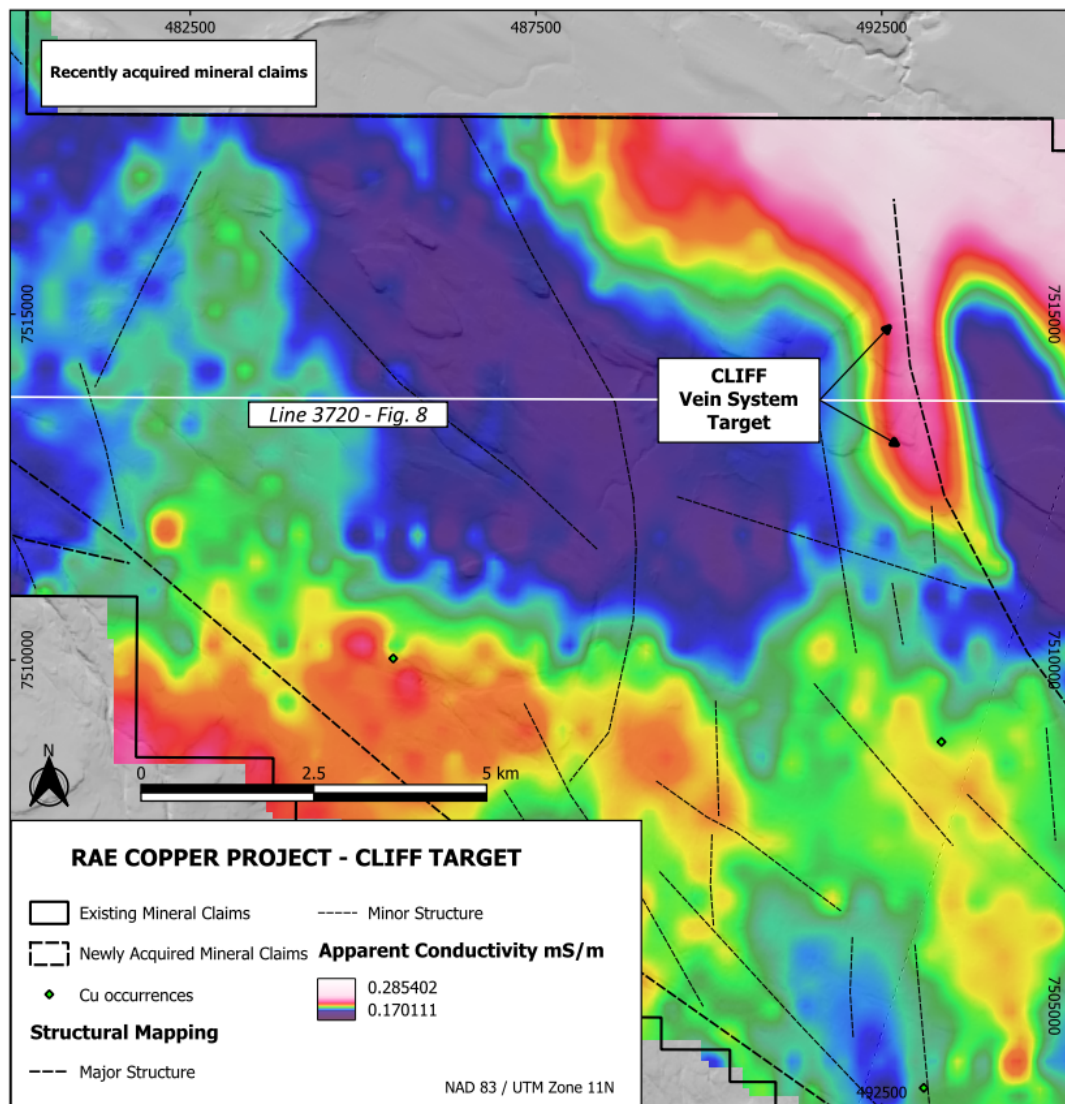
482500
487500
492500

Recently acquired mineral claims

7515000
7515000

Line 3720 - Fig. 8

CLIFF
Vein System
Target

7510000
7510000

N

0
2.5
5 km

RAE COPPER PROJECT - CLIFF TARGET

Existing Mineral Claims
Minor Structure
Newly Acquired Mineral Claims
Apparent Conductivity mS/m
Cu occurrences
0.285402
0.170111
Structural Mapping
Major Structure

7505000

NAD 83 / UTM Zone 11N
492500